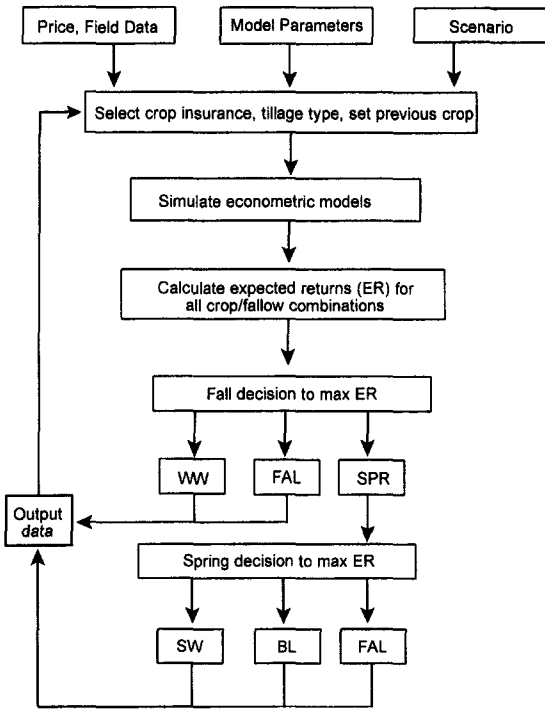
Price, Field Data

Model Parameters

Scenario

Select crop insurance, tillage type, set previous crop

Simulate econometric models

Calculate expected returns (ER) for all crop/fallow combinations

Fall decision to max ER

WW

FAL

SPR

Output data

Spring decision to max ER

SW

BL

FAL